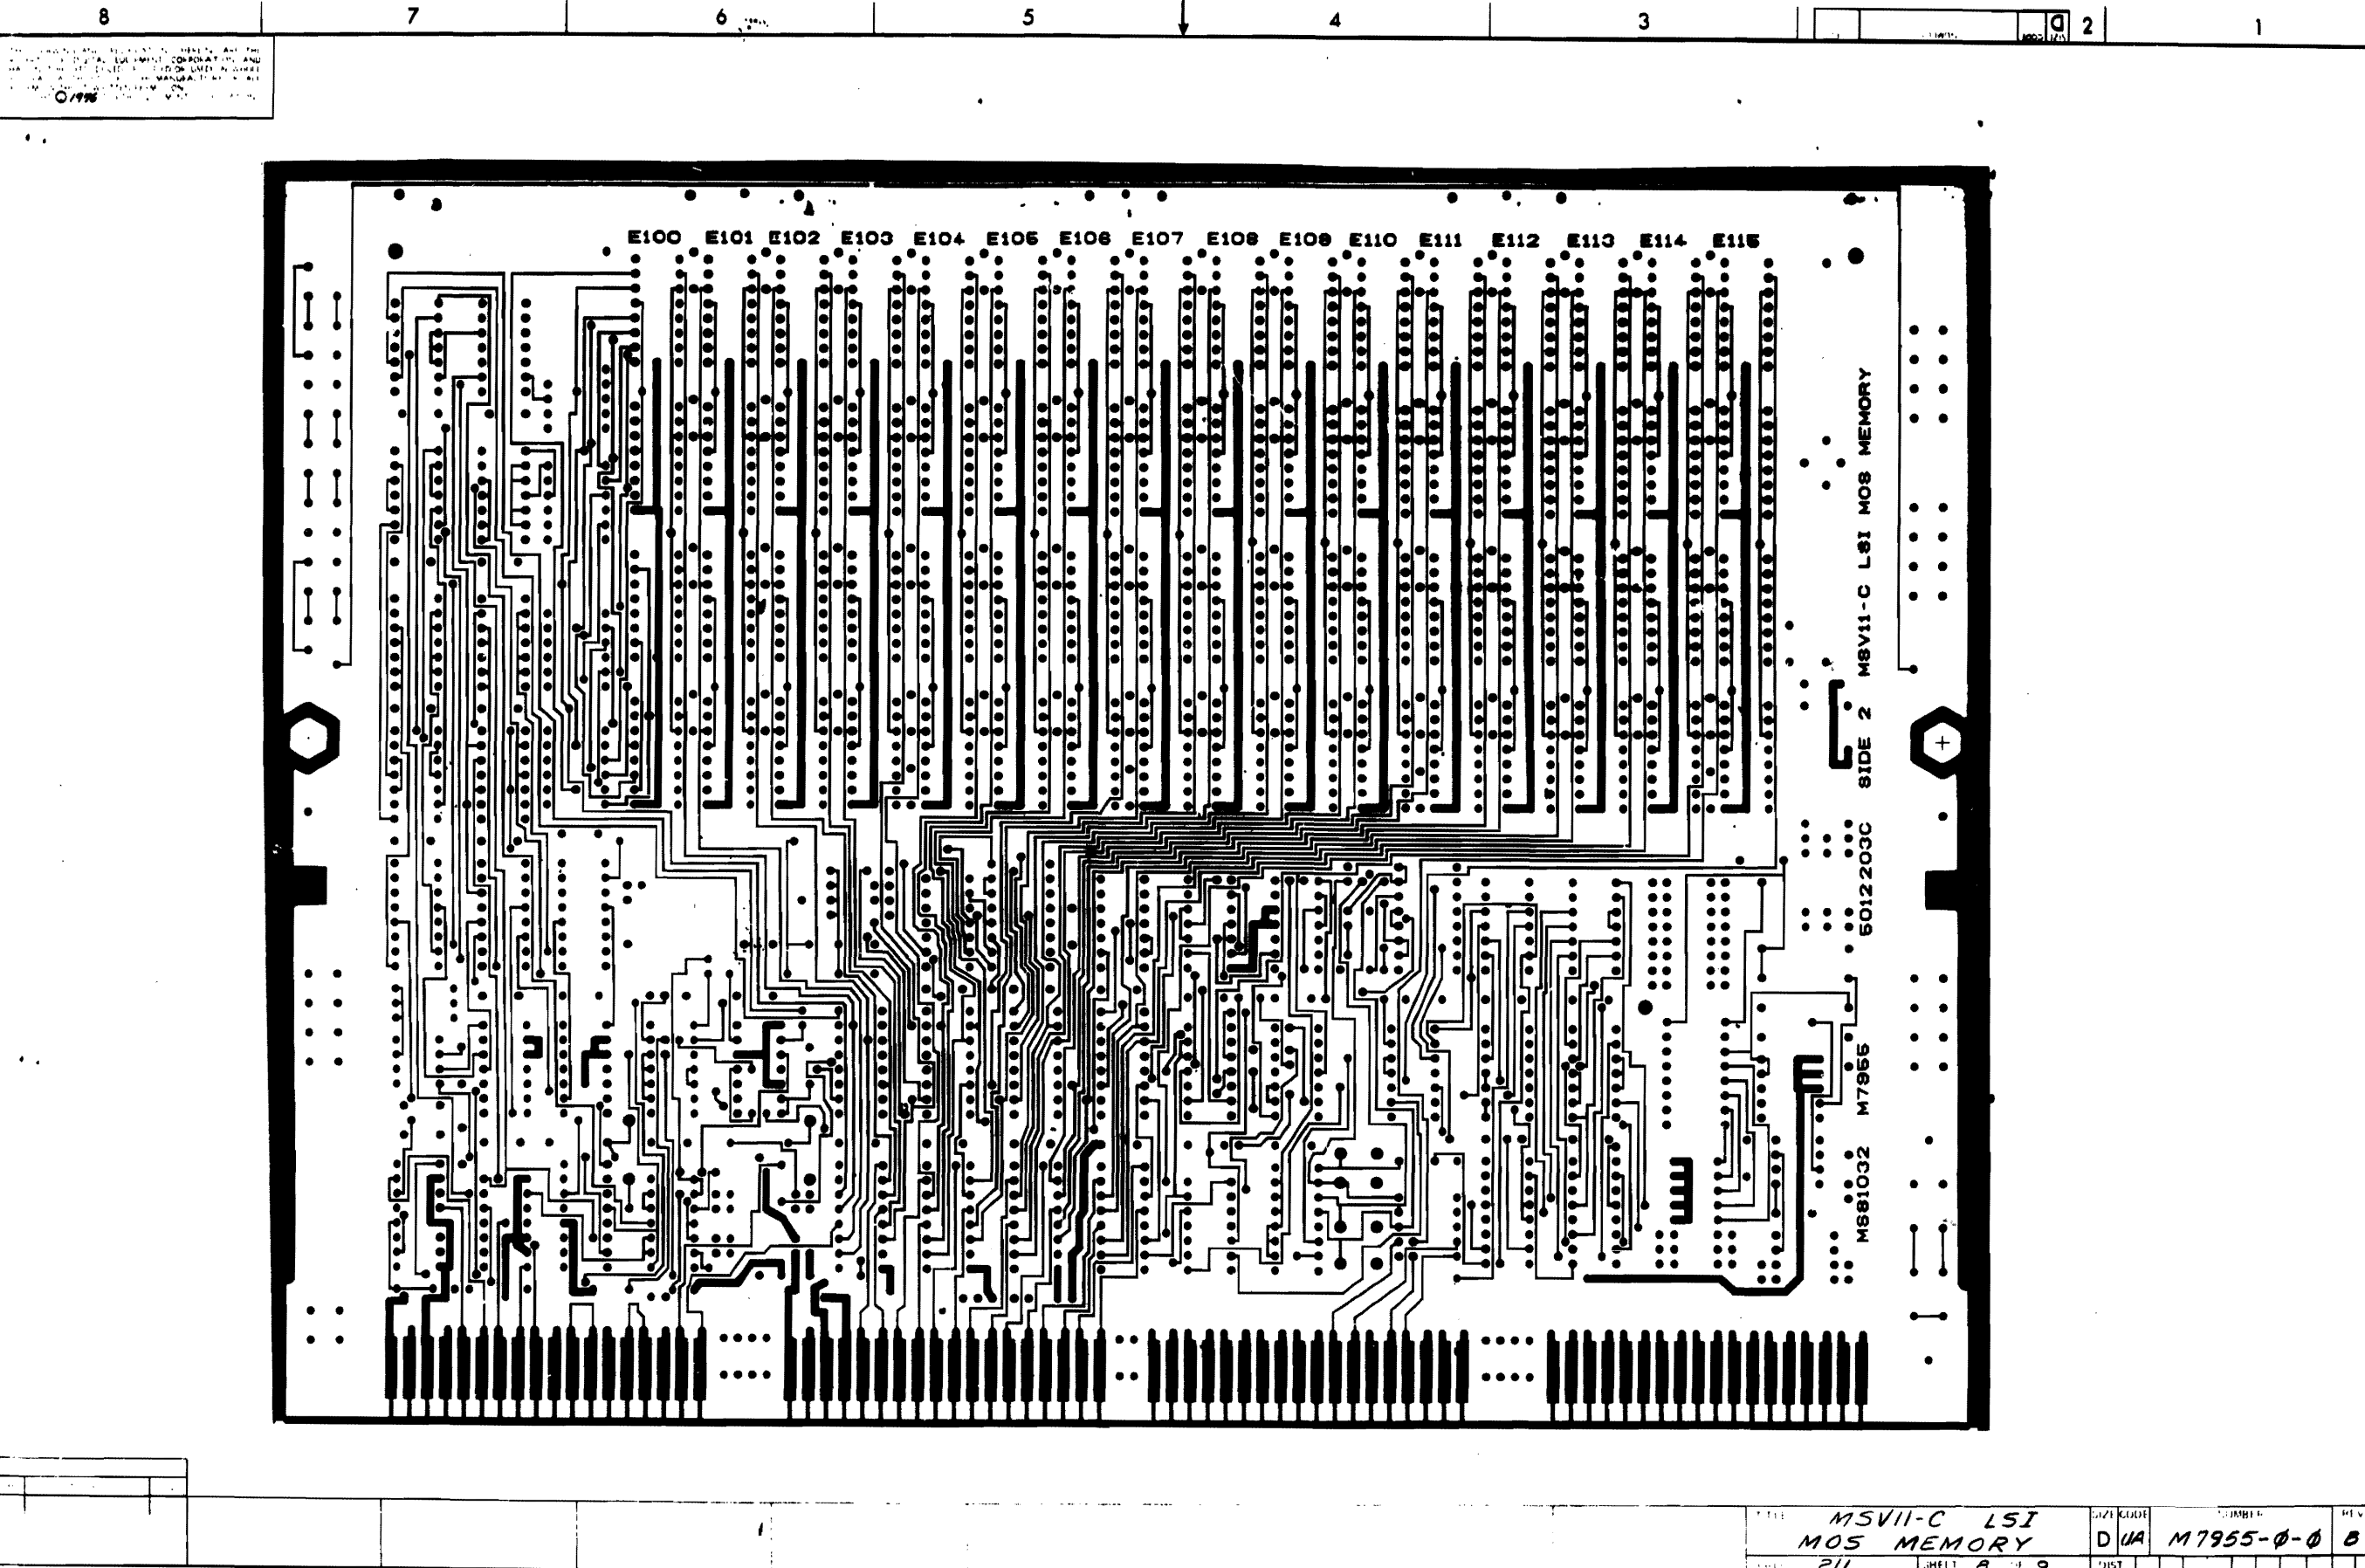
8 7 6 5 4 3 2 1

D

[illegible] ©1976 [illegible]

E100 E101 E102 E103 E104 E105 E106 E107 E108 E109 E110 E111 E112 E113 E114 E115

MSV11-C LSI MOS MEMORY

SIDE 2

5012203C

M7955

MS81032

TITLE MSV11-C LSI MOS MEMORY

SIZE D CODE UA NUMBER M7955-Ø-Ø REV B

SHEET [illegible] OF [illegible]

DIST